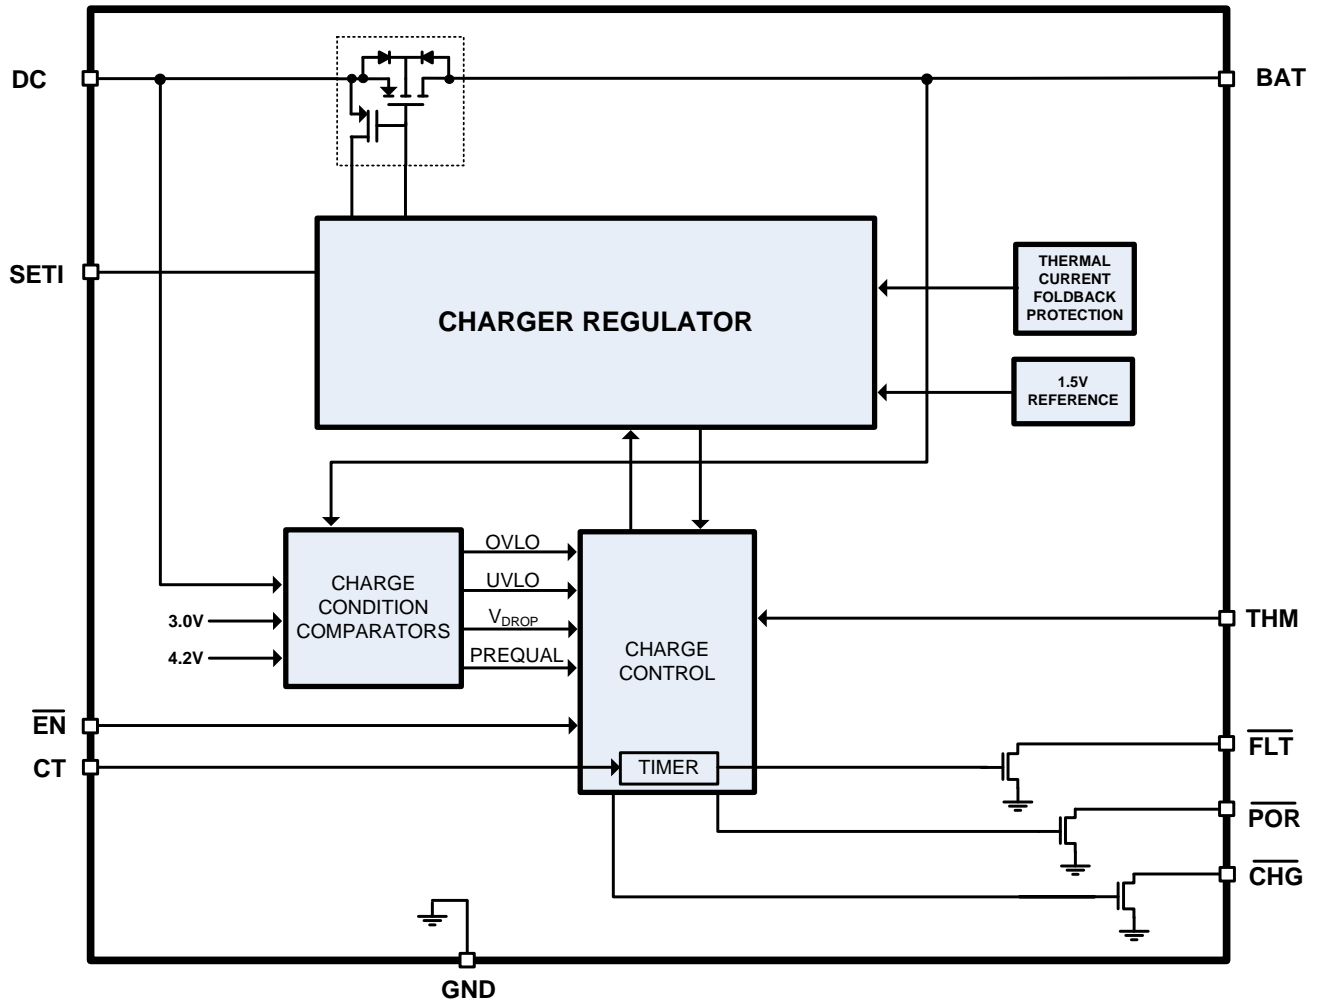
DC

BAT

SETI

CHARGER REGULATOR

THERMAL CURRENT FOLDBACK PROTECTION

1.5V REFERENCE

CHARGE CONDITION COMPARATORS

OVLO

UVLO

$V_{DROP}$

PREQUAL

3.0V

4.2V

CHARGE CONTROL

THM

$\overline{EN}$

CT

TIMER

$\overline{FLT}$

$\overline{POR}$

$\overline{CHG}$

GND